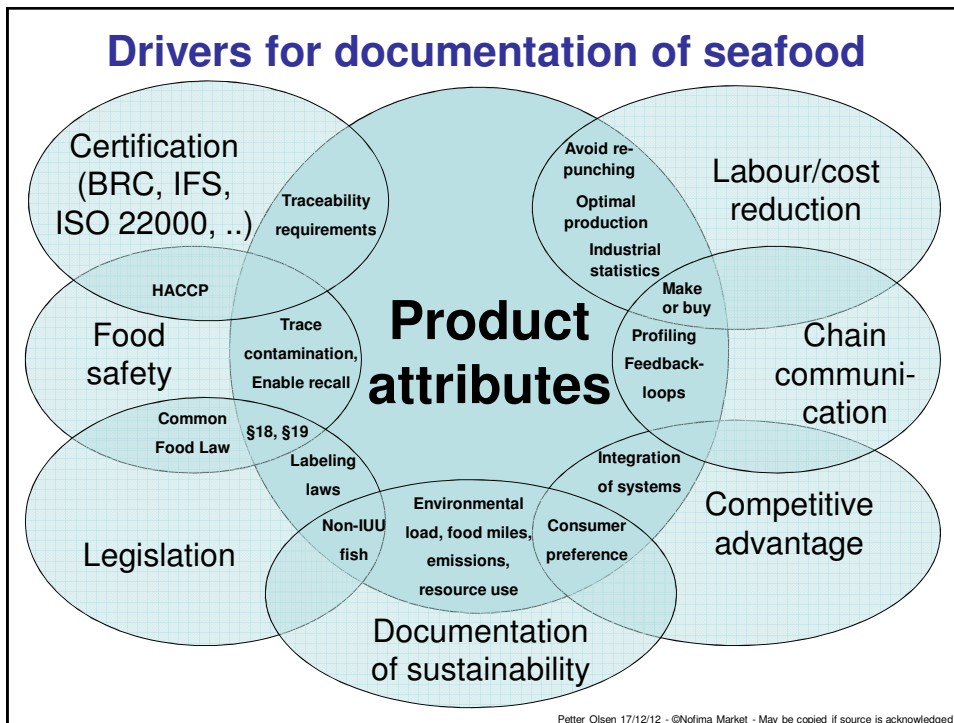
Drivers for documentation of seafood

Certification (BRC, IFS, ISO 22000, ..)

Traceability requirements

Avoid re-punching

Optimal production

Industrial statistics

Labour/cost reduction

HACCP

Make or buy

Food safety

Trace contamination, Enable recall

Product attributes

Profiling

Feedback-loops

Chain communication

Common Food Law

§18, §19

Labeling laws

Integration of systems

Environmental load, food miles, emissions, resource use

Non-IUU fish

Consumer preference

Competitive advantage

Legislation

Documentation of sustainability

Petter Olsen 17/12/12 - ©Nofima Market - May be copied if source is acknowledged